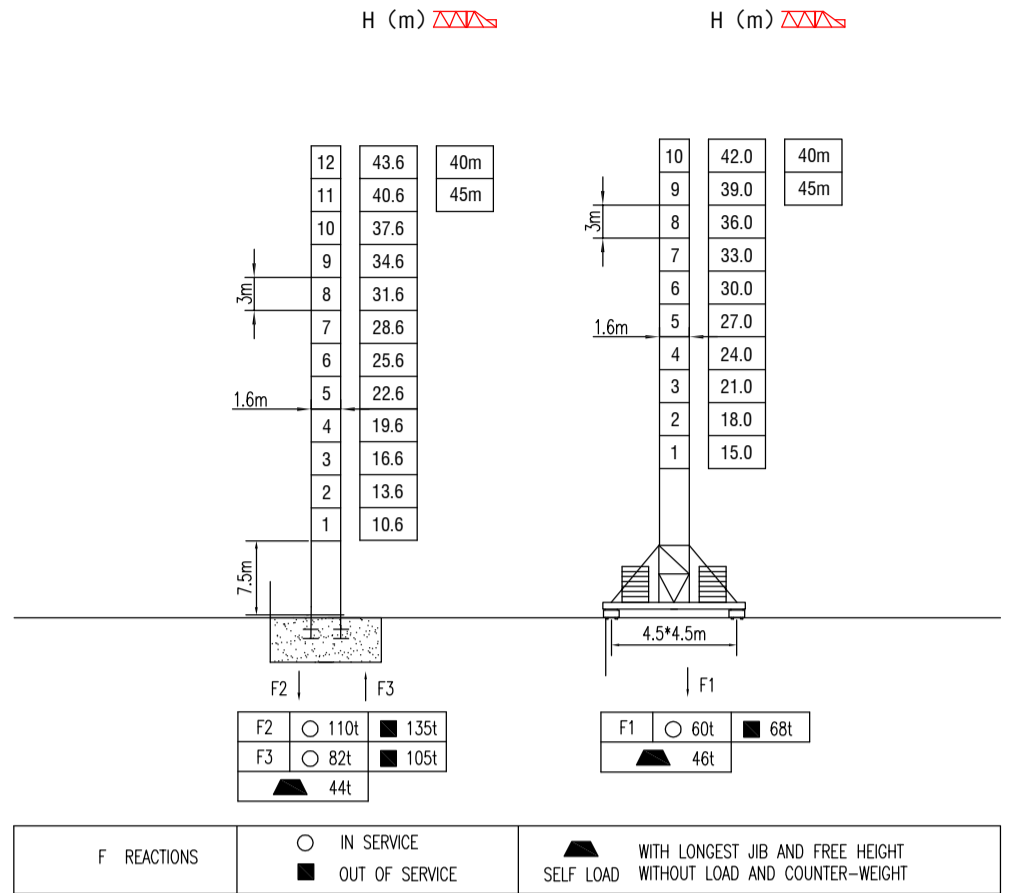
H (m)

H (m)

| 12 | 43.6 |
|---|---|
| 11 | 40.6 |
| 10 | 37.6 |
| 9 | 34.6 |
| 8 | 31.6 |
| 7 | 28.6 |
| 6 | 25.6 |
| 5 | 22.6 |
| 4 | 19.6 |
| 3 | 16.6 |
| 2 | 13.6 |
| 1 | 10.6 |

| 40m |
|---|
| 45m |

3m

1.6m

7.5m

F2 F3

| F2 | ○ 110t | ■ 135t |
|---|---|---|
| F3 | ○ 82t | ■ 105t |
| 44t | | |

| 10 | 42.0 |
|---|---|
| 9 | 39.0 |
| 8 | 36.0 |
| 7 | 33.0 |
| 6 | 30.0 |
| 5 | 27.0 |
| 4 | 24.0 |
| 3 | 21.0 |
| 2 | 18.0 |
| 1 | 15.0 |

| 40m |
|---|
| 45m |

3m

1.6m

4.5*4.5m

F1

| F1 | ○ 60t | ■ 68t |
|---|---|---|
| 46t | | |

| F REACTIONS | ○ IN SERVICE<br>■ OUT OF SERVICE | SELF LOAD WITH LONGEST JIB AND FREE HEIGHT WITHOUT LOAD AND COUNTER-WEIGHT |
|---|---|---|